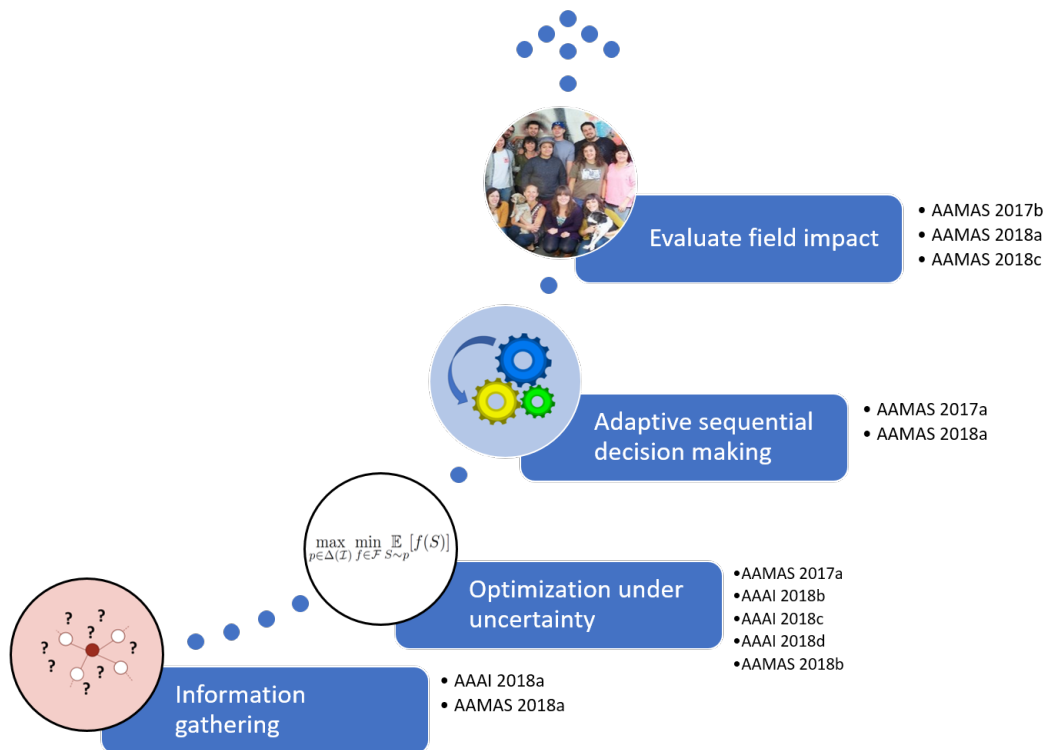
Evaluate field impact

• AAMAS 2017b
• AAMAS 2018a
• AAMAS 2018c

Adaptive sequential decision making

• AAMAS 2017a
• AAMAS 2018a

$\max_{p \in \Delta(\mathcal{I})} \min_{f \in \mathcal{F}} \mathbb{E}_{S \sim p}[f(S)]$

Optimization under uncertainty

•AAMAS 2017a
•AAAI 2018b
•AAAI 2018c
•AAAI 2018d
•AAMAS 2018b

? ? ? ? ? ? ? ?

Information gathering

• AAAI 2018a
• AAMAS 2018a